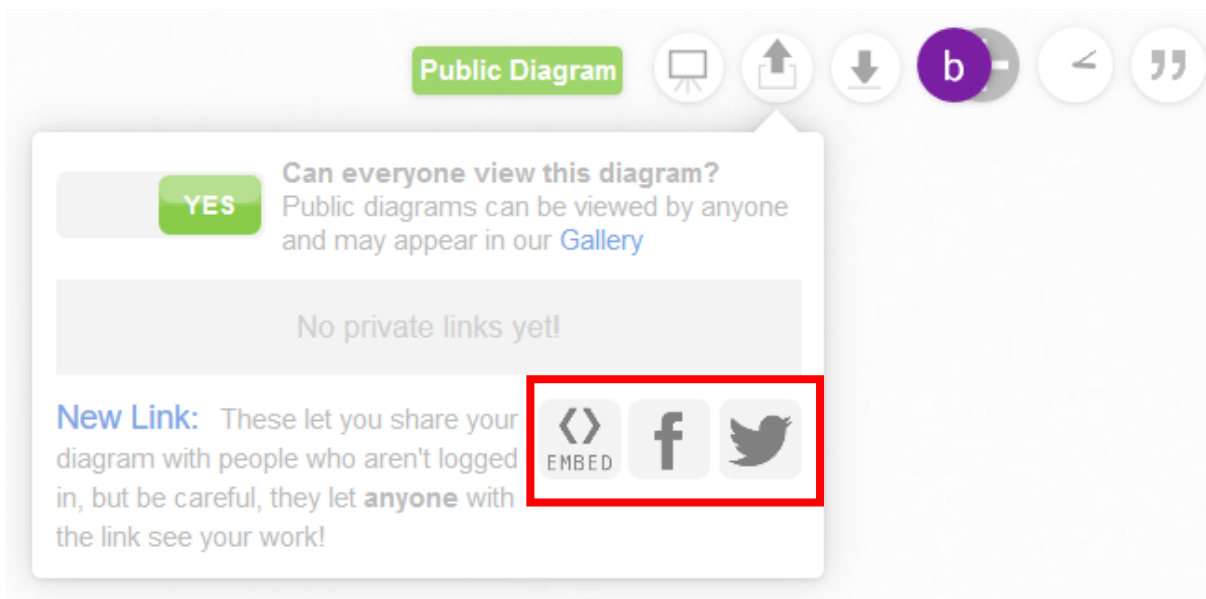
Public Diagram

b

YES

Can everyone view this diagram?
Public diagrams can be viewed by anyone and may appear in our Gallery

No private links yet!

New Link: These let you share your diagram with people who aren't logged in, but be careful, they let **anyone** with the link see your work!

EMBED

f